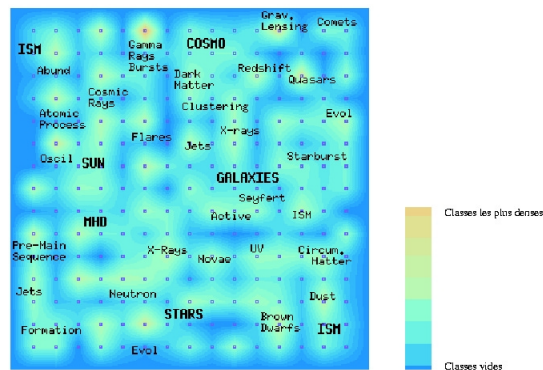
ISM
Gamma Rays Bursts
COSMO
Grav. Lensing
Comets
Abund
Cosmic Rays
Dark Matter
Redshift
Quasars
Atomic Process
Clustering
Evol
Flares
X-rays
Jets
Oscil
SUN
Starburst
GALAXIES
Seyfert
MHD
Active
ISM
Pre-Main Sequence
X-Rays
UV
Circum. Matter
Novae
Jets
Neutron
Dust
STARS
Brown Dwarfs
Formation
ISM
Evol

Classes les plus denses
Classes vides